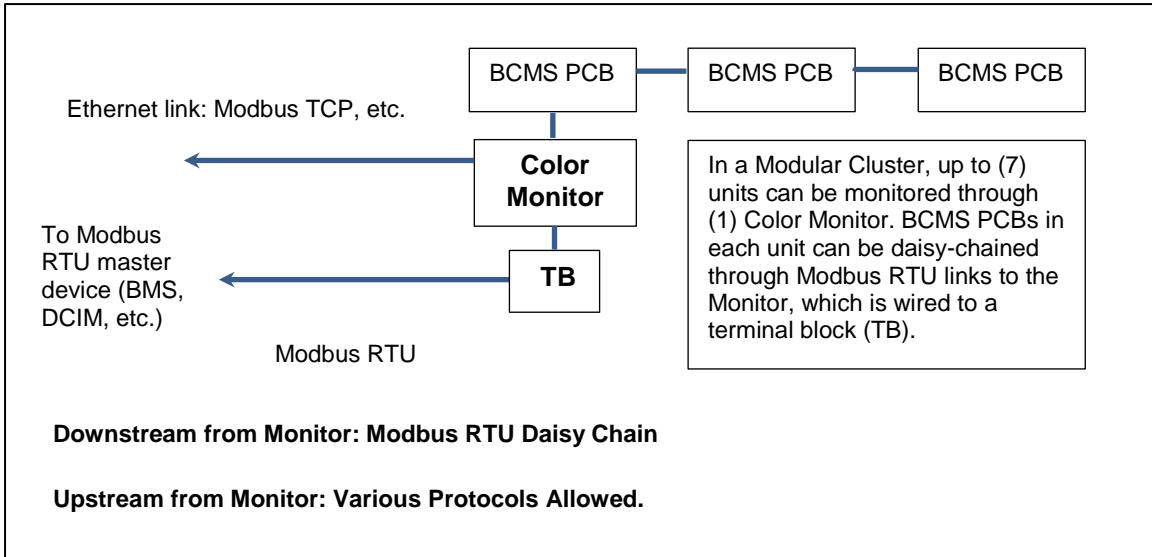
BCMS PCB

BCMS PCB

BCMS PCB

Ethernet link: Modbus TCP, etc.

Color Monitor

In a Modular Cluster, up to (7) units can be monitored through (1) Color Monitor. BCMS PCBs in each unit can be daisy-chained through Modbus RTU links to the Monitor, which is wired to a terminal block (TB).

To Modbus RTU master device (BMS, DCIM, etc.)

TB

Modbus RTU

**Downstream from Monitor: Modbus RTU Daisy Chain**

**Upstream from Monitor: Various Protocols Allowed.**